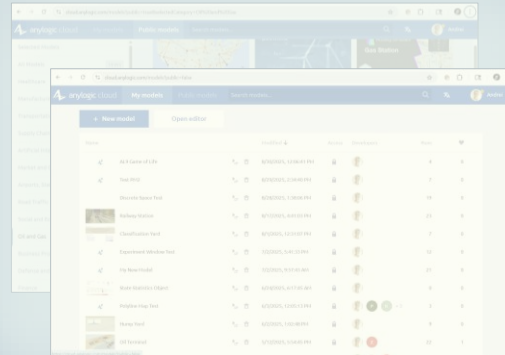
anylogic cloud
Public models
Search models...
anylogic cloud
My models
Public models
Search models...
+ New model
Open editor
Model
Modified
Access
Contributors
Runs
Bit Count of CAD
Task 4936
Discrete Space Test
Railway Station
Classification Tool
Experiment Window Test
Fix New model
Brain Statistics Object
Pipeline Flow Test
Pumps Test
Oil Terminal
8/26/2025, 10:46:41 PM
8/25/2025, 5:34:06 PM
8/25/2025, 1:36:01 PM
8/21/2025, 9:01:54 PM
8/25/2025, 12:15:02 PM
7/22/2025, 5:41:10 PM
7/22/2025, 9:37:45 AM
6/18/2025, 3:17:05 AM
6/4/2025, 12:00:14 PM
6/3/2025, 1:01:00 PM
5/27/2025, 5:55:00 PM